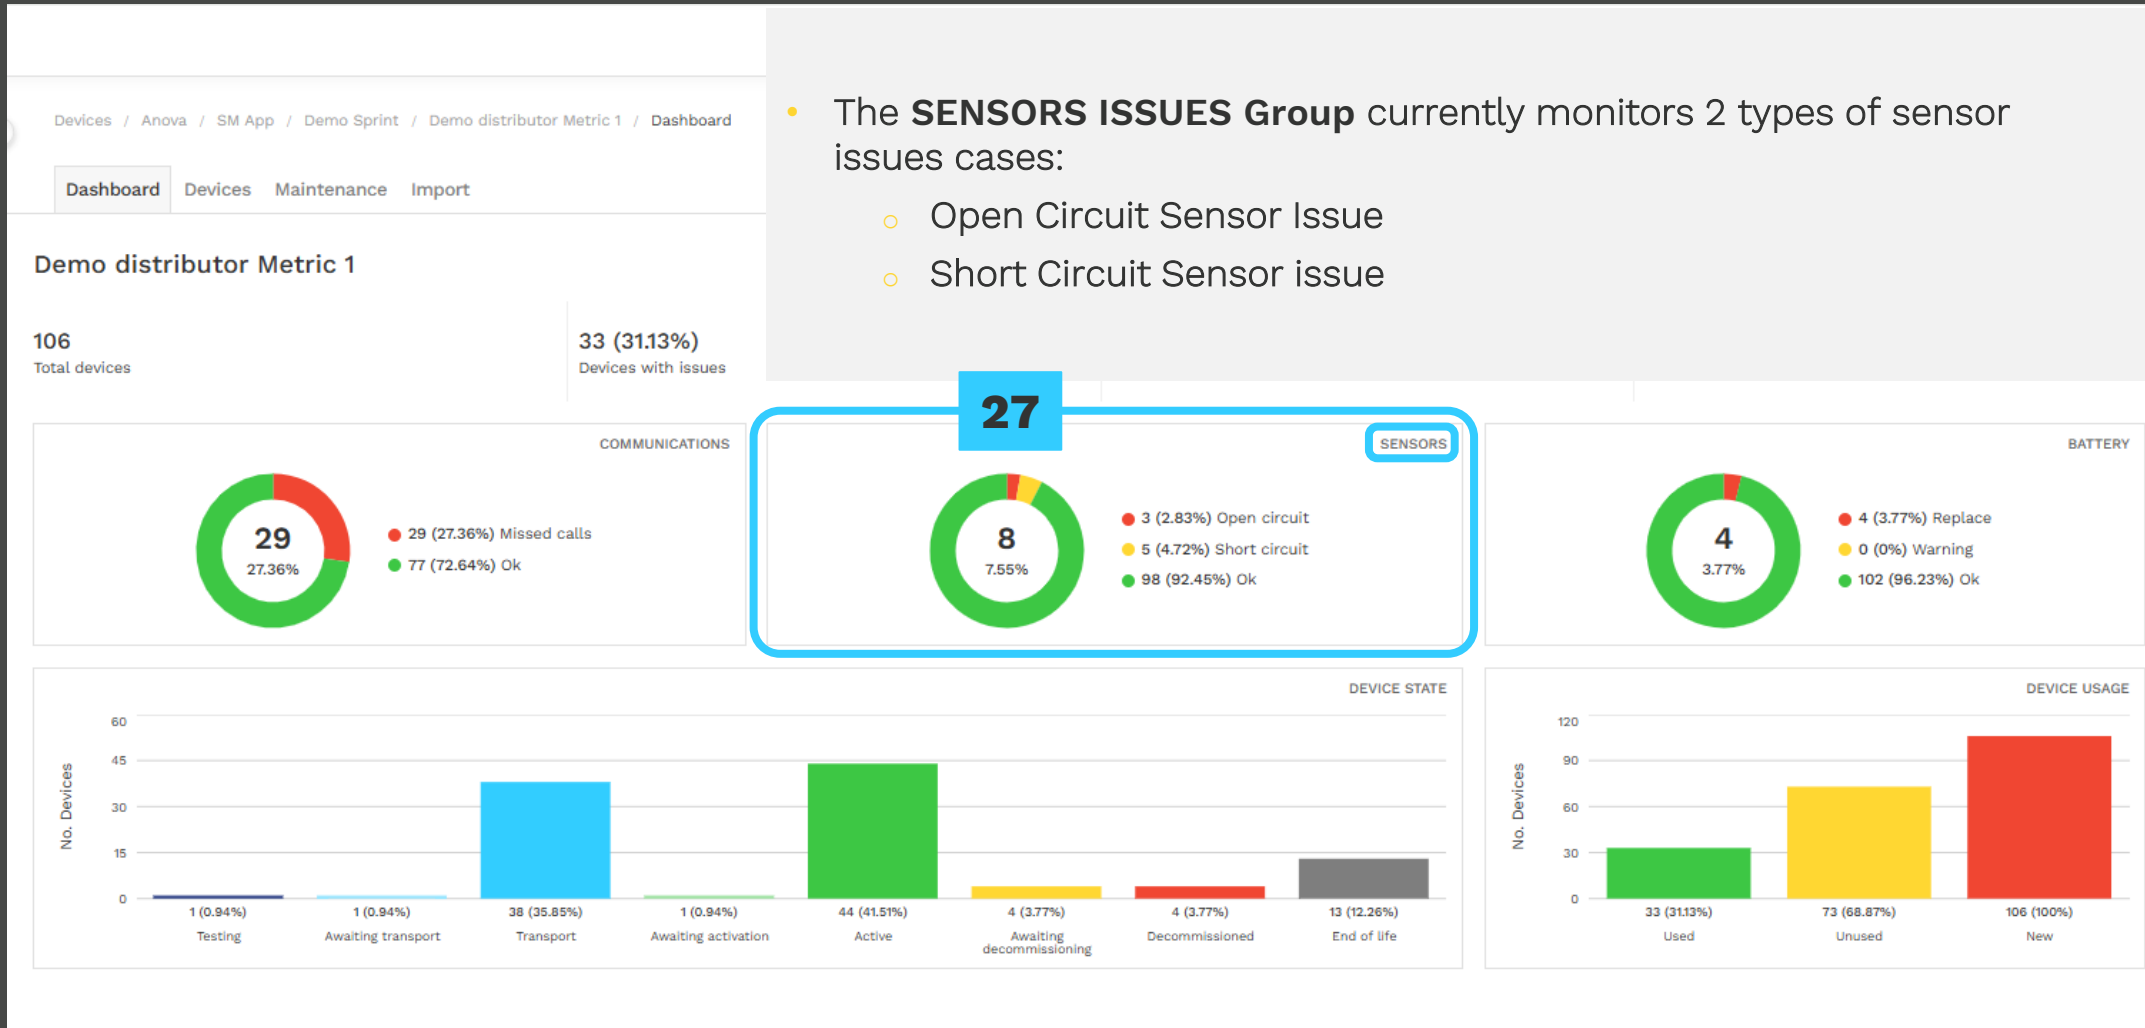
Devices / Anova / SM App / Demo Sprint / Demo distributor Metric 1 / Dashboard

Dashboard Devices Maintenance Import

Demo distributor Metric 1

106
Total devices

33 (31.13%)
Devices with issues

- The **SENSORS ISSUES Group** currently monitors 2 types of sensor issues cases:
  - Open Circuit Sensor Issue
  - Short Circuit Sensor issue

27

COMMUNICATIONS

29
27.36%

29 (27.36%) Missed calls
77 (72.64%) Ok

SENSORS

8
7.55%

3 (2.83%) Open circuit
5 (4.72%) Short circuit
98 (92.45%) Ok

BATTERY

4
3.77%

4 (3.77%) Replace
0 (0%) Warning
102 (96.23%) Ok

DEVICE STATE

No. Devices

60
45
30
15
0

1 (0.94%) Testing
1 (0.94%) Awaiting transport
38 (35.85%) Transport
1 (0.94%) Awaiting activation
44 (41.51%) Active
4 (3.77%) Awaiting decommissioning
4 (3.77%) Decommissioned
13 (12.26%) End of life

DEVICE USAGE

No. Devices

120
90
60
30
0

33 (31.13%) Used
73 (68.87%) Unused
106 (100%) New